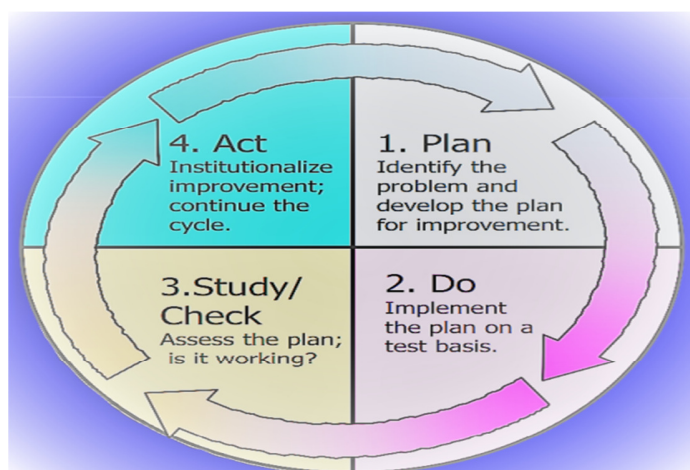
4. Act
Institutionalize improvement; continue the cycle.

1. Plan
Identify the problem and develop the plan for improvement.

3.Study/ Check
Assess the plan; is it working?

2. Do
Implement the plan on a test basis.